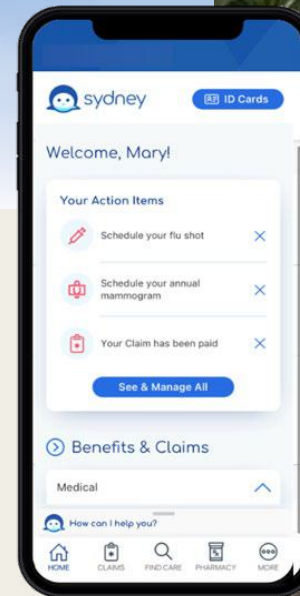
sydney

ID Cards

Welcome, Mary!

Your Action Items

Schedule your flu shot

Schedule your annual mammogram

Your Claim has been paid

See & Manage All

Benefits & Claims

Medical

How can I help you?

HOME CLAIMS FIND CARE PHARMACY MORE